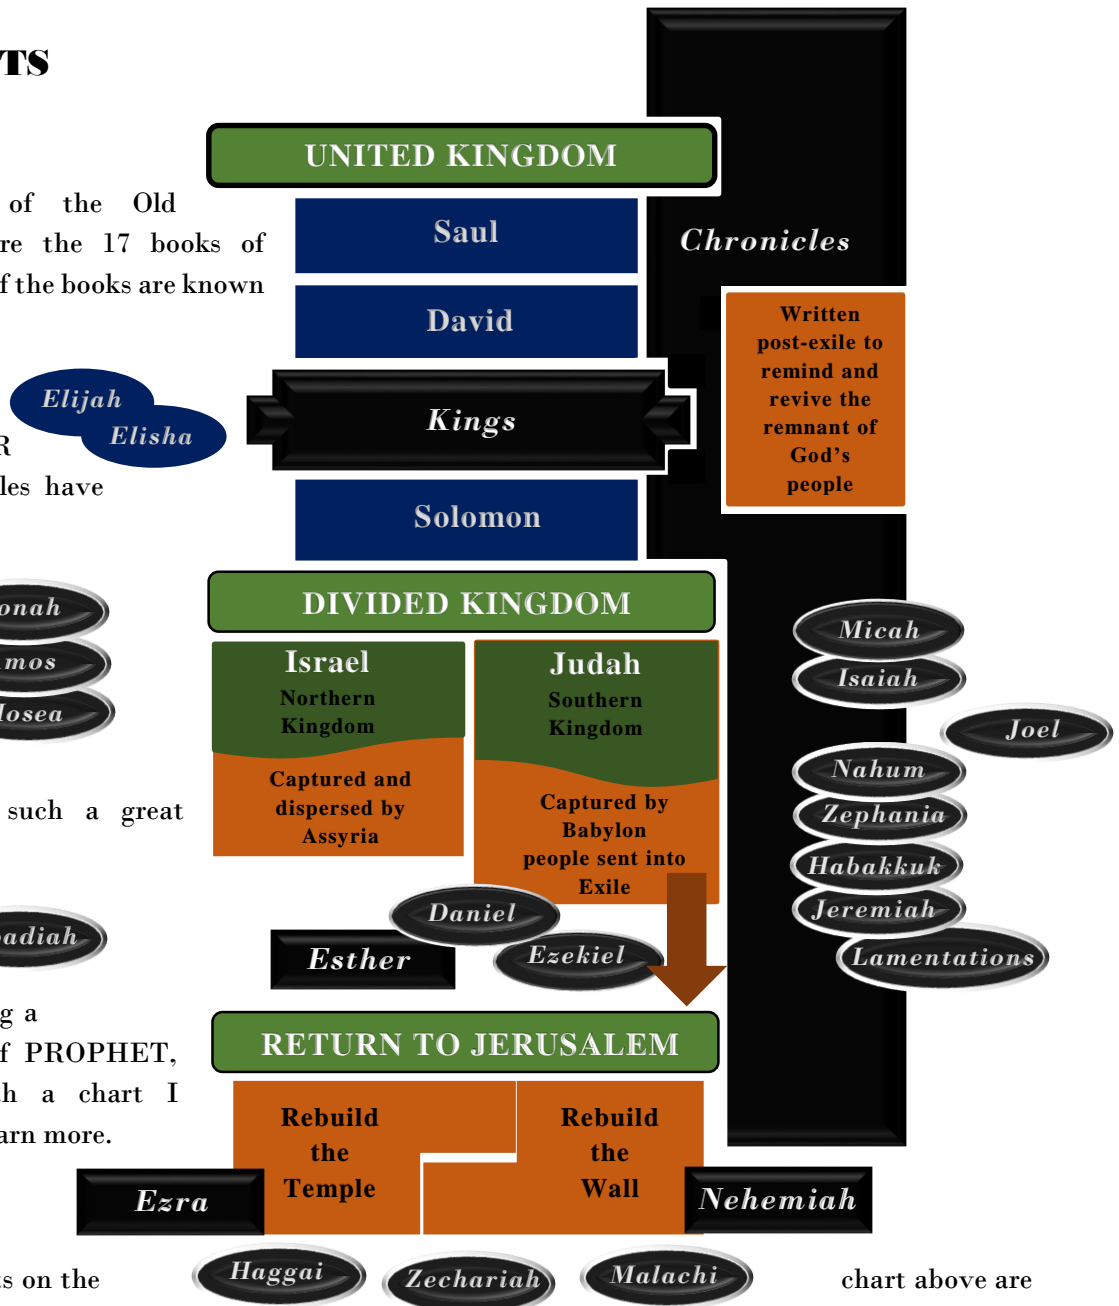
TS

of the Old
re the 17 books of
f the books are known

R
les have

such a great

g a
f PROPHET,
h a chart I
arn more.

s on the

chart above are

UNITED KINGDOM

Saul

David

Elijah

Elisha

Kings

Solomon

Chronicles

Written post-exile to remind and revive the remnant of God's people

DIVIDED KINGDOM

onah

mos

losea

Israel
Northern Kingdom

Captured and dispersed by Assyria

Judah
Southern Kingdom

Captured by Babylon people sent into Exile

Micah

Isaiah

Joel

Nahum

Zephania

Habakkuk

Jeremiah

Lamentations

adiah

Daniel

Esther

Ezekiel

RETURN TO JERUSALEM

Rebuild the Temple

Rebuild the Wall

Ezra

Nehemiah

Haggai

Zechariah

Malachi